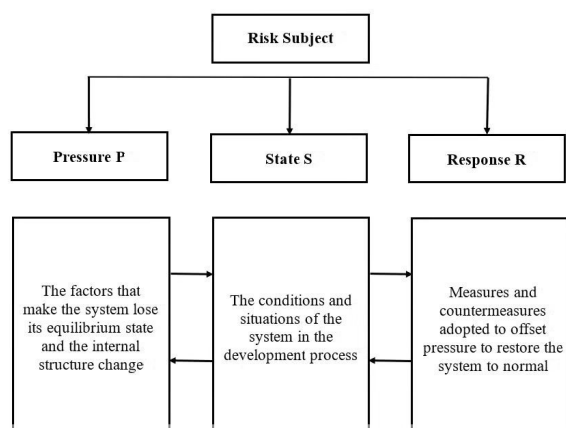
Risk Subject

Pressure P

State S

Response R

The factors that make the system lose its equilibrium state and the internal structure change

The conditions and situations of the system in the development process

Measures and countermeasures adopted to offset pressure to restore the system to normal